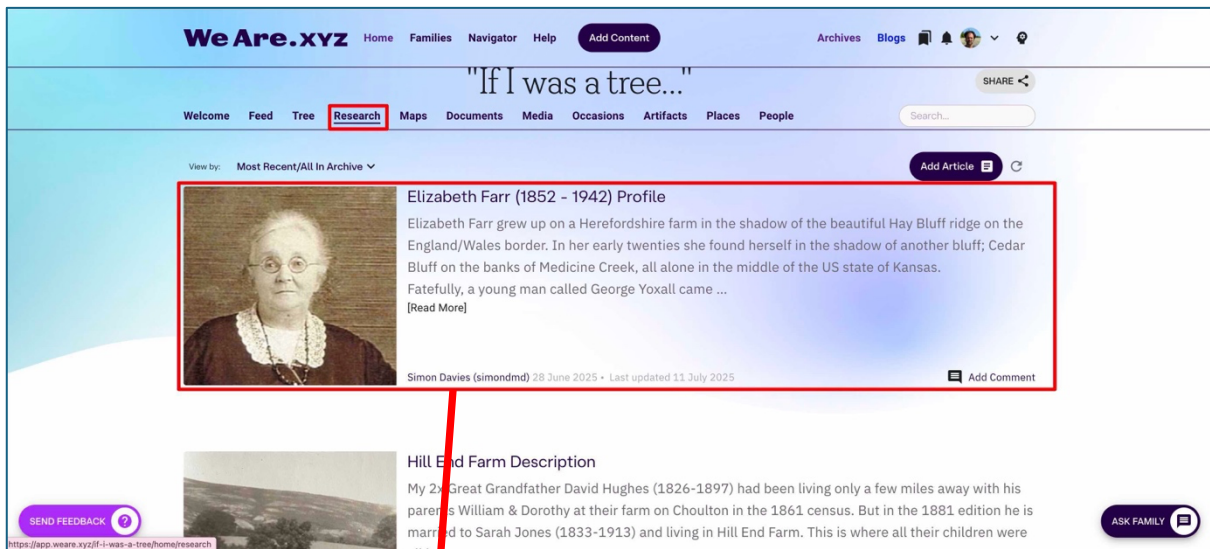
We Are.xyz Home Families Navigator Help Add Content Archives Blogs

"If I was a tree..."

SHARE

Welcome Feed Tree Research Maps Documents Media Occasions Artifacts Places People

Search...

View by: Most Recent/All In Archive

Add Article

Elizabeth Farr (1852 - 1942) Profile

Elizabeth Farr grew up on a Herefordshire farm in the shadow of the beautiful Hay Bluff ridge on the England/Wales border. In her early twenties she found herself in the shadow of another bluff; Cedar Bluff on the banks of Medicine Creek, all alone in the middle of the US state of Kansas.
Fatefully, a young man called George Yoxall came ...
[Read More]

Simon Davies (simondmd) 28 June 2025 • Last updated 11 July 2025

Add Comment

Hill E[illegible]d Farm Description

My 2x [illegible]Great Grandfather David Hughes (1826-1897) had been living only a few miles away with his pare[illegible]s William & Dorothy at their farm on Choulton in the 1861 census. But in the 1881 edition he is marr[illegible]d to Sarah Jones (1833-1913) and living in Hill End Farm. This is where all their children were

SEND FEEDBACK

https://app.weare.xyz/if-i-was-a-tree/home/research

ASK FAMILY